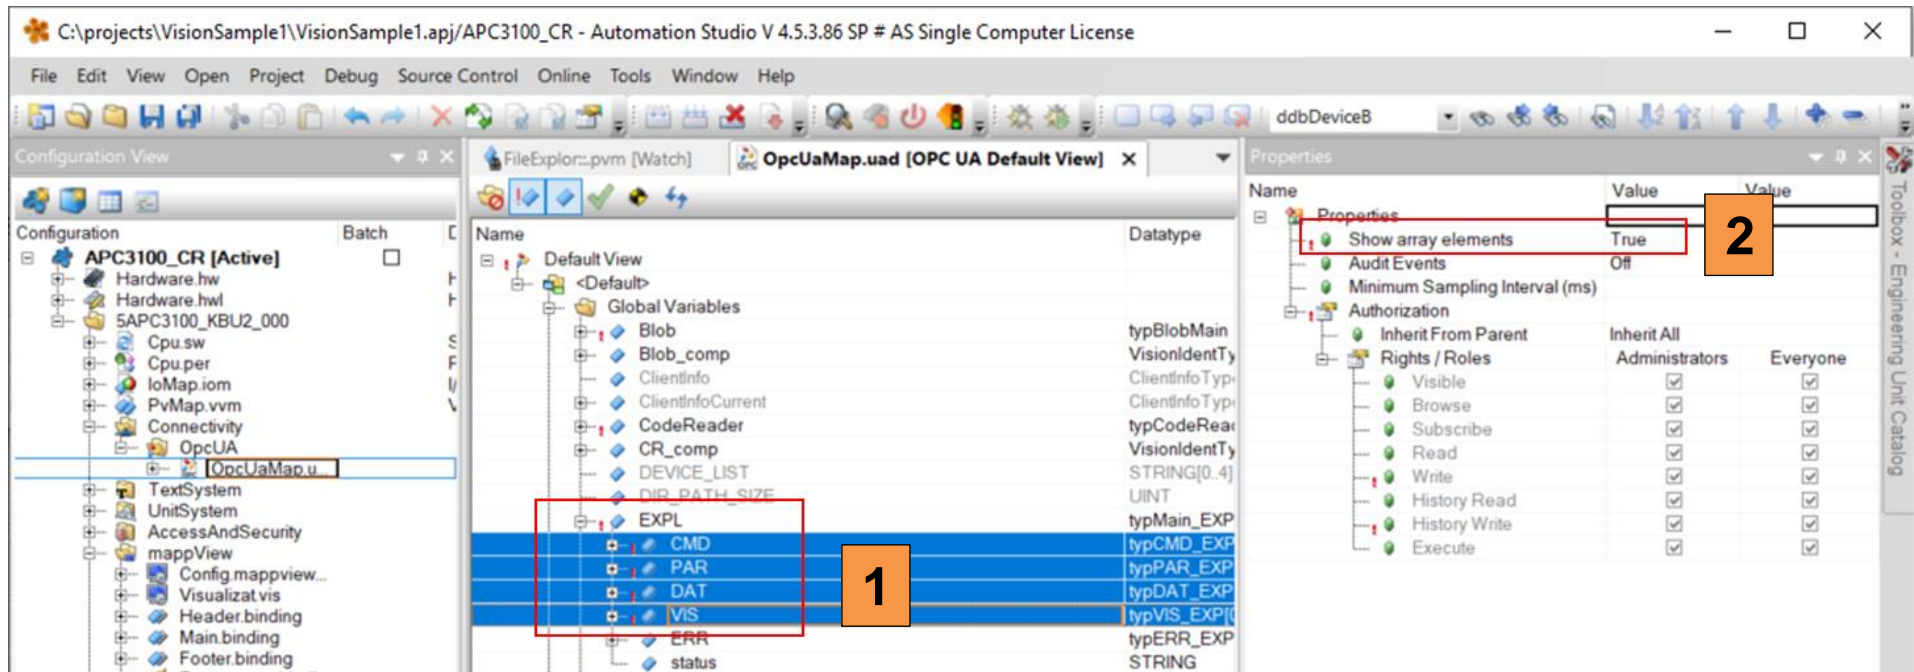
C:\projects\VisionSample1\VisionSample1.apj/APC3100_CR - Automation Studio V 4.5.3.86 SP # AS Single Computer License

File Edit View Open Project Debug Source Control Online Tools Window Help

ddbDeviceB

Configuration View

Configuration Batch

APC3100_CR [Active]
Hardware.hw
Hardware.hwl
5APC3100_KBU2_000
Cpu.sw
Cpu.per
IoMap.iom
PvMap.vvm
Connectivity
OpcUA
OpcUaMap.u
TextSystem
UnitSystem
AccessAndSecurity
mappView
Config.mappview
Visualizat.vis
Header.binding
Main.binding
Footer.binding

FileExplor...pvm [Watch] OpcUaMap.uad [OPC UA Default View]

| Name | Datatype |
|---|---|
| Default View | |
| <Default> | |
| Global Variables | |
| Blob | typBlobMain |
| Blob_comp | VisionIdentTy |
| ClientInfo | ClientInfoTyp |
| ClientInfoCurrent | ClientInfoTyp |
| CodeReader | typCodeRea |
| CR_comp | VisionIdentTy |
| DEVICE_LIST | STRING[0..4] |
| DIR_PATH_SIZE | UINT |
| EXPL | typMain_EXP |
| CMD | typCMD_EXP |
| PAR | typPAR_EXP |
| DAT | typDAT_EXP |
| VIS | typVIS_EXP[ |
| ERR | typERR_EXP |
| status | STRING |

1

Properties

| Name | Value | Value |
|---|---|---|
| Properties | | |
| Show array elements | True | |
| Audit Events | Off | |
| Minimum Sampling Interval (ms) | | |
| Authorization | | |
| Inherit From Parent | Inherit All | |
| Rights / Roles | Administrators | Everyone |
| Visible | ☑ | ☑ |
| Browse | ☑ | ☑ |
| Subscribe | ☑ | ☑ |
| Read | ☑ | ☑ |
| Write | ☑ | ☑ |
| History Read | ☑ | ☑ |
| History Write | ☑ | ☑ |
| Execute | ☑ | ☑ |

2

Toolbox - Engineering Unit Catalog